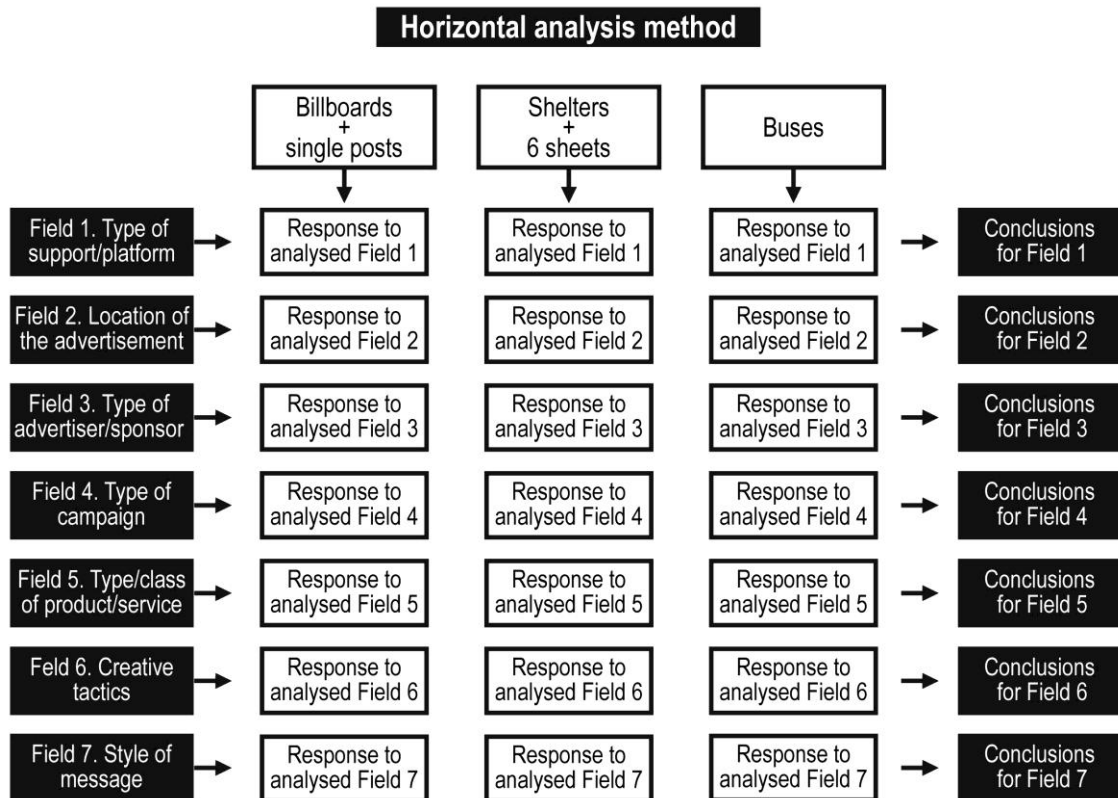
Horizontal analysis method

Billboards + single posts

Shelters + 6 sheets

Buses

Field 1. Type of support/platform

Response to analysed Field 1

Response to analysed Field 1

Response to analysed Field 1

Conclusions for Field 1

Field 2. Location of the advertisement

Response to analysed Field 2

Response to analysed Field 2

Response to analysed Field 2

Conclusions for Field 2

Field 3. Type of advertiser/sponsor

Response to analysed Field 3

Response to analysed Field 3

Response to analysed Field 3

Conclusions for Field 3

Field 4. Type of campaign

Response to analysed Field 4

Response to analysed Field 4

Response to analysed Field 4

Conclusions for Field 4

Field 5. Type/class of product/service

Response to analysed Field 5

Response to analysed Field 5

Response to analysed Field 5

Conclusions for Field 5

Feld 6. Creative tactics

Response to analysed Field 6

Response to analysed Field 6

Response to analysed Field 6

Conclusions for Field 6

Field 7. Style of message

Response to analysed Field 7

Response to analysed Field 7

Response to analysed Field 7

Conclusions for Field 7